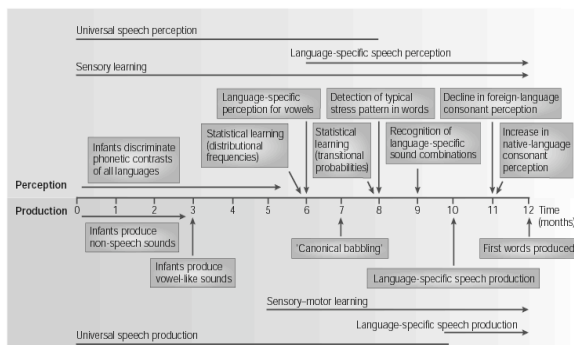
Universal speech perception

Language-specific speech perception

Sensory learning

Infants discriminate phonetic contrasts of all languages

Statistical learning (distributional frequencies)

Language-specific perception for vowels

Statistical learning (transitional probabilities)

Detection of typical stress pattern in words

Recognition of language-specific sound combinations

Decline in foreign-language consonant perception

Increase in native-language consonant perception

Perception

Production 0 1 2 3 4 5 6 7 8 9 10 11 12 Time (months)

Infants produce non-speech sounds

Infants produce vowel-like sounds

'Canonical babbling'

First words produced

Language-specific speech production

Sensory–motor learning

Language-specific speech production

Universal speech production